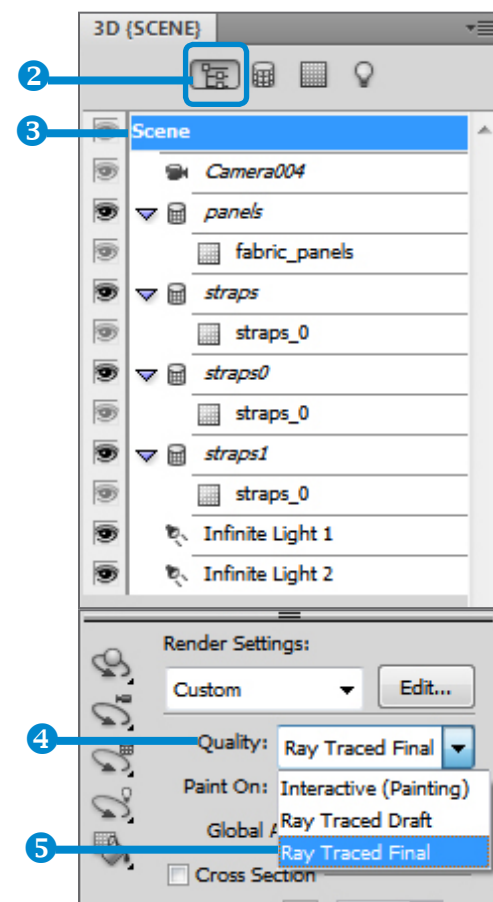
3D {SCENE}

2

3

Scene

Camera004

panels

fabric_panels

straps

straps_0

straps0

straps_0

straps1

straps_0

Infinite Light 1

Infinite Light 2

Render Settings:

Custom

Edit...

4

Quality:

Ray Traced Final

Paint On:

Interactive (Painting)

Ray Traced Draft

Global A

5

Ray Traced Final

Cross Section